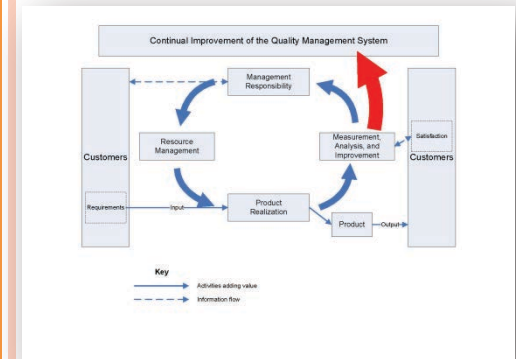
Continual Improvement of the Quality Management System

Management Responsibility

Resource Management

Measurement, Analysis, and Improvement

Customers

Satisfaction

Customers

Requirements

Input

Product Realization

Product

Output

Key

Activities adding value

Information flow